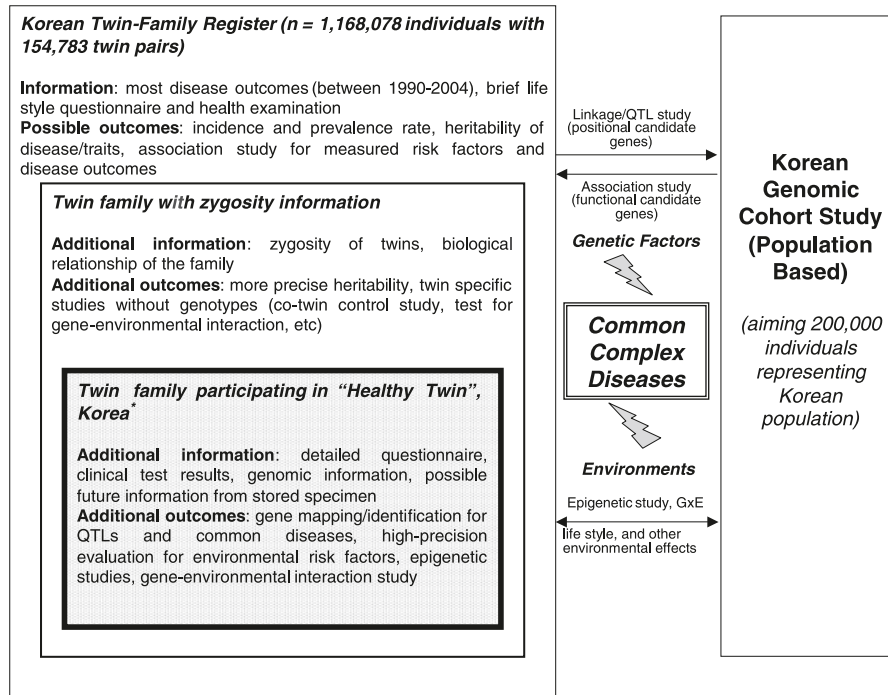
Korean Twin-Family Register (n = 1,168,078 individuals with 154,783 twin pairs)

Information: most disease outcomes (between 1990-2004), brief life style questionnaire and health examination
Possible outcomes: incidence and prevalence rate, heritability of disease/traits, association study for measured risk factors and disease outcomes

Twin family with zygosity information

Additional information: zygosity of twins, biological relationship of the family
Additional outcomes: more precise heritability, twin specific studies without genotypes (co-twin control study, test for gene-environmental interaction, etc)

Twin family participating in "Healthy Twin", Korea*

Additional information: detailed questionnaire, clinical test results, genomic information, possible future information from stored specimen
Additional outcomes: gene mapping/identification for QTLs and common diseases, high-precision evaluation for environmental risk factors, epigenetic studies, gene-environmental interaction study

Linkage/QTL study (positional candidate genes)

Association study (functional candidate genes)

Genetic Factors

Common Complex Diseases

Environments

Epigenetic study, GxE

life style, and other environmental effects

Korean Genomic Cohort Study (Population Based)

(aiming 200,000 individuals representing Korean population)